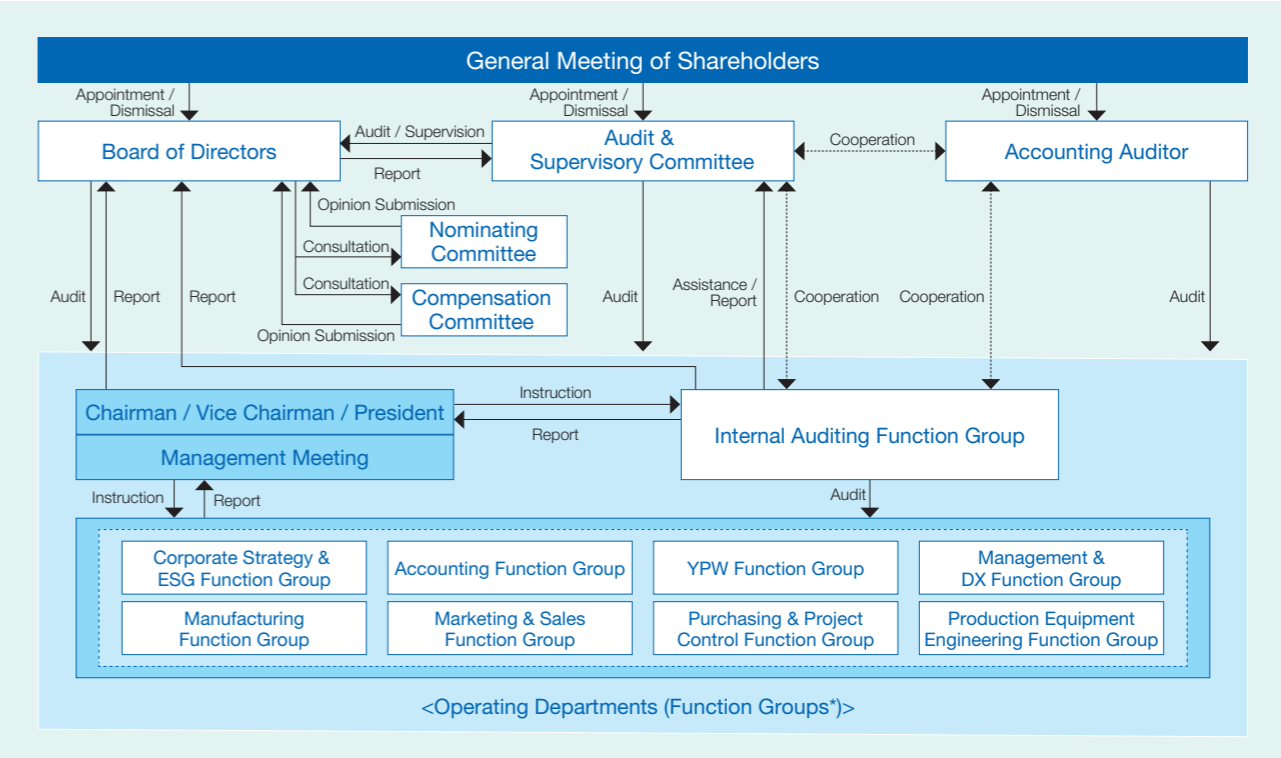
General Meeting of Shareholders

Appointment / Dismissal

Appointment / Dismissal

Appointment / Dismissal

Board of Directors

Audit / Supervision

Report

Audit & Supervisory Committee

Cooperation

Accounting Auditor

Opinion Submission

Nominating Committee

Consultation

Consultation

Compensation Committee

Opinion Submission

Audit

Report

Report

Audit

Assistance / Report

Cooperation

Cooperation

Audit

Chairman / Vice Chairman / President

Management Meeting

Instruction

Report

Internal Auditing Function Group

Instruction

Report

Audit

Corporate Strategy & ESG Function Group

Accounting Function Group

YPW Function Group

Management & DX Function Group

Manufacturing Function Group

Marketing & Sales Function Group

Purchasing & Project Control Function Group

Production Equipment Engineering Function Group

<Operating Departments (Function Groups*)>